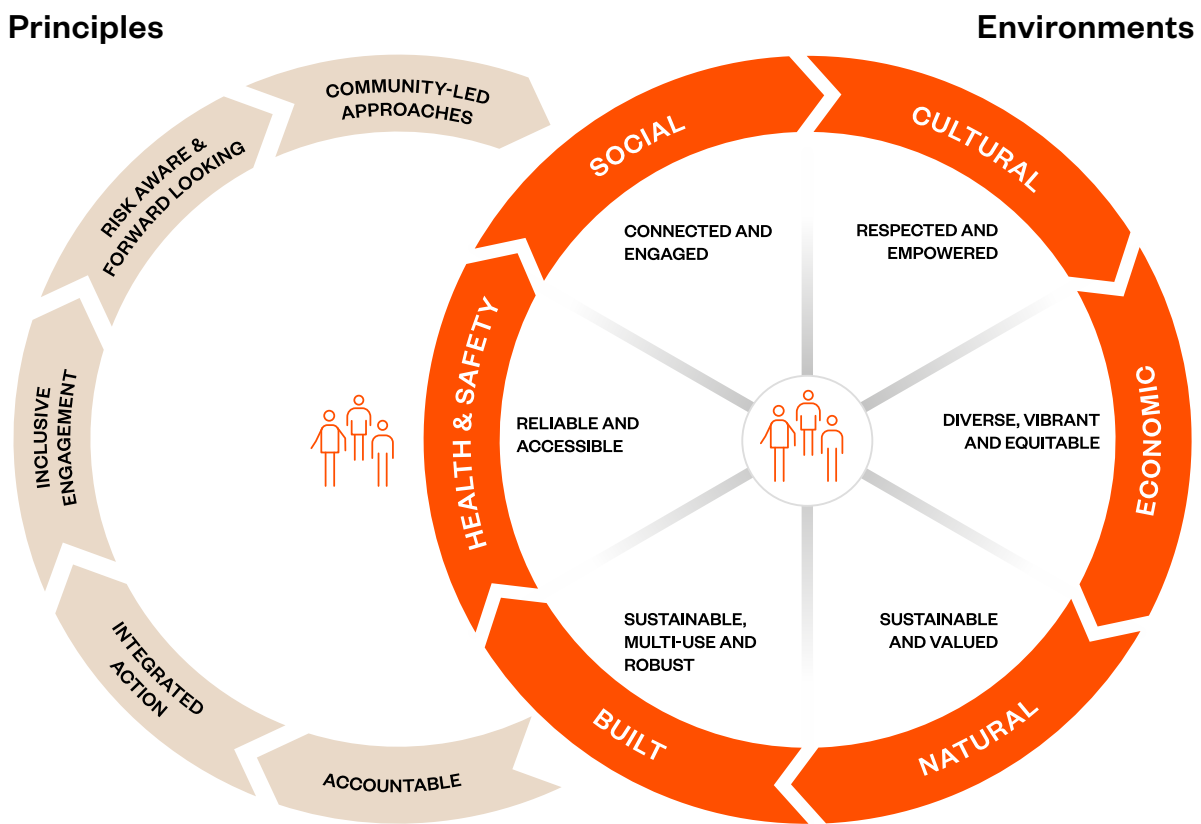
Principles

Environments

COMMUNITY-LED APPROACHES

RISK AWARE & FORWARD LOOKING

INCLUSIVE ENGAGEMENT

INTEGRATED ACTION

ACCOUNTABLE

SOCIAL

CULTURAL

ECONOMIC

NATURAL

BUILT

HEALTH & SAFETY

CONNECTED AND ENGAGED

RESPECTED AND EMPOWERED

DIVERSE, VIBRANT AND EQUITABLE

SUSTAINABLE AND VALUED

SUSTAINABLE, MULTI-USE AND ROBUST

RELIABLE AND ACCESSIBLE